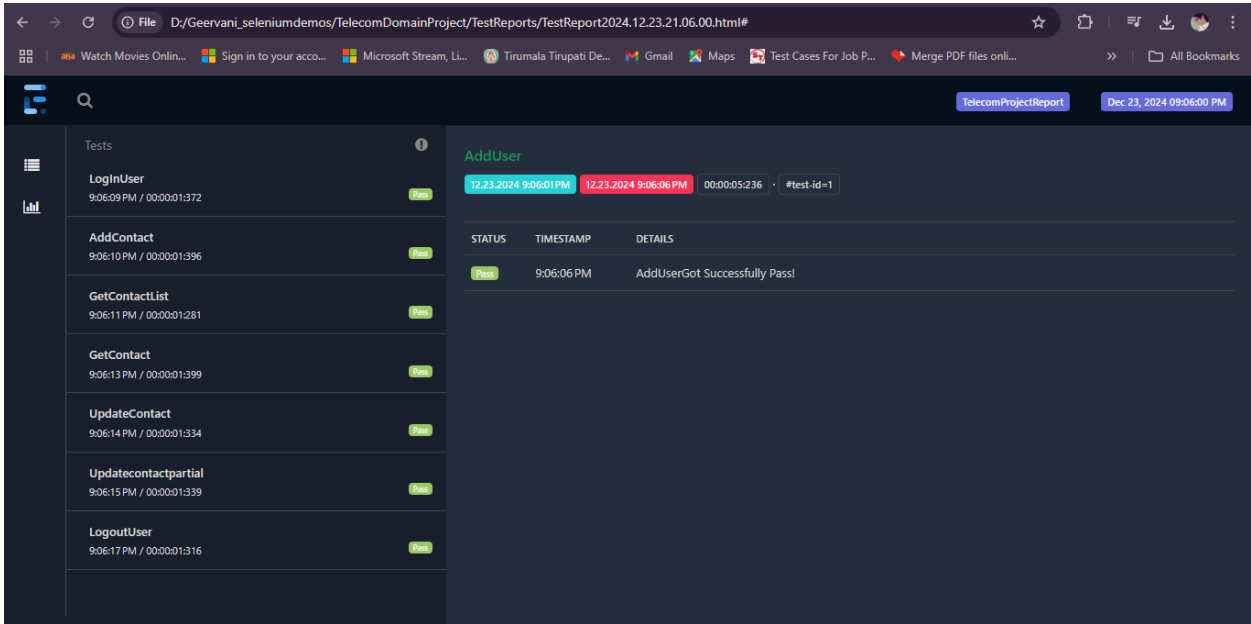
File D:/Geervani_seleniumdemos/TelecomDomainProject/TestReports/TestReport2024.12.23.21.06.00.html#

Watch Movies Onlin... Sign in to your acco... Microsoft Stream, Li... Tirumala Tirupati De... Gmail Maps Test Cases For Job P... Merge PDF files onli... » All Bookmarks

TelecomProjectReport Dec 23, 2024 09:06:00 PM

Tests

LogInUser
9:06:09 PM / 00:00:01:372 Pass

AddContact
9:06:10 PM / 00:00:01:396 Pass

GetContactList
9:06:11 PM / 00:00:01:281 Pass

GetContact
9:06:13 PM / 00:00:01:399 Pass

UpdateContact
9:06:14 PM / 00:00:01:334 Pass

Updatecontactpartial
9:06:15 PM / 00:00:01:339 Pass

LogoutUser
9:06:17 PM / 00:00:01:316 Pass

AddUser
12.23.2024 9:06:01 PM 12.23.2024 9:06:06 PM 00:00:05:236 · #test-id=1

| STATUS | TIMESTAMP | DETAILS |
|---|---|---|
| Pass | 9:06:06 PM | AddUserGot Successfully Pass! |